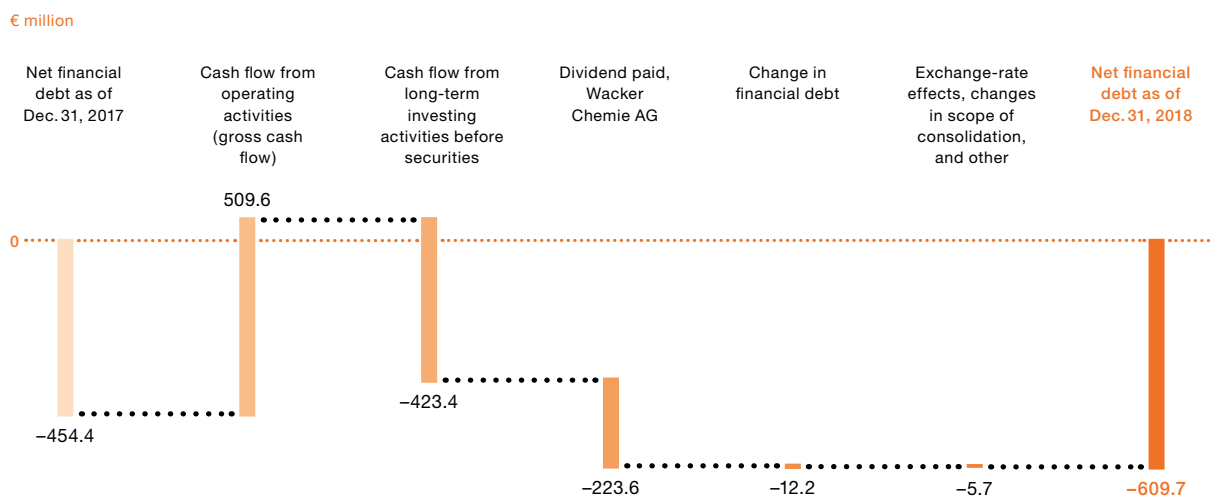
€ million

Net financial debt as of Dec. 31, 2017

Cash flow from operating activities (gross cash flow)

Cash flow from long-term investing activities before securities

Dividend paid, Wacker Chemie AG

Change in financial debt

Exchange-rate effects, changes in scope of consolidation, and other

Net financial debt as of Dec. 31, 2018

0

509.6

–454.4

–423.4

–223.6

–12.2

–5.7

–609.7